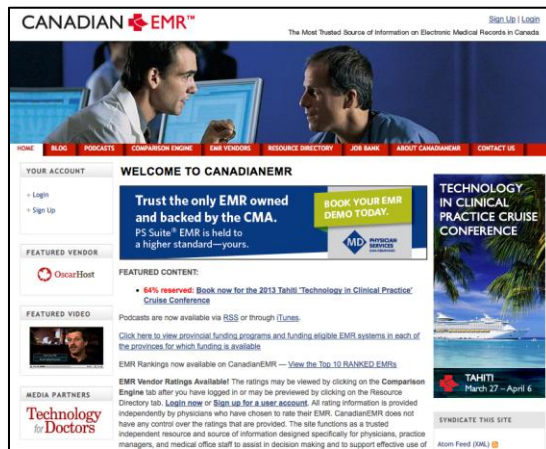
CANADIAN EMR™

Sign Up | Login

The Most Trusted Source of Information on Electronic Medical Records in Canada

HOME BLOG PODCASTS COMPARISON ENGINE EMR VENDORS RESOURCE DIRECTORY JOB BANK ABOUT CANADIANEMR CONTACT US

YOUR ACCOUNT

» Login
» Sign Up

FEATURED VENDOR

OscarHost

FEATURED VIDEO

MEDIA PARTNERS

Technology for Doctors

WELCOME TO CANADIANEMR

Trust the only EMR owned and backed by the CMA.
PS Suite® EMR is held to a higher standard—yours.
BOOK YOUR EMR DEMO TODAY.
MD PHYSICIAN SERVICES

FEATURED CONTENT:

• 64% reserved: Book now for the 2013 Tahiti 'Technology in Clinical Practice' Cruise Conference

Podcasts are now available via RSS or through iTunes.

Click here to view provincial funding programs and funding eligible EMR systems in each of the provinces for which funding is available

EMR Rankings now available on CanadianEMR — View the Top 10 RANKED EMRs

EMR Vendor Ratings Available! The ratings may be viewed by clicking on the Comparison Engine tab after you have logged in or may be previewed by clicking on the Resource Directory tab. Login now or Sign up for a user account. All rating information is provided independently by physicians who have chosen to rate their EMR. CanadianEMR does not have any control over the ratings that are provided. The site functions as a trusted independent resource and source of information designed specifically for physicians, practice managers, and medical office staff to assist in decision making and to support effective use of

TECHNOLOGY IN CLINICAL PRACTICE CRUISE CONFERENCE

TAHITI
March 27 – April 6

SYNDICATE THIS SITE

Atom Feed (XML)